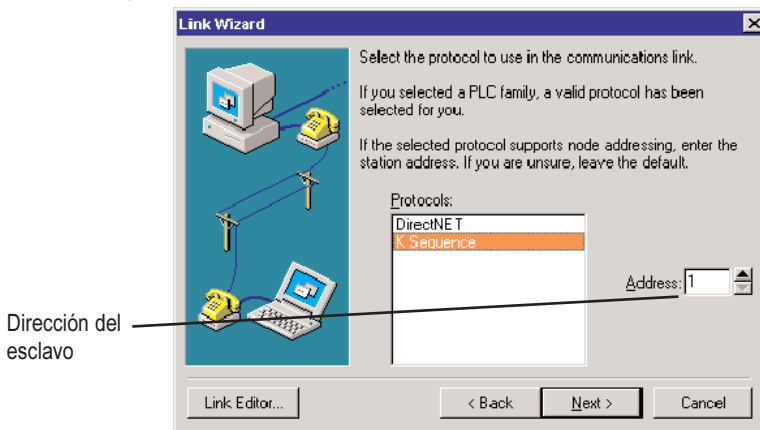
Link Wizard

Select the protocol to use in the communications link.

If you selected a PLC family, a valid protocol has been selected for you.

If the selected protocol supports node addressing, enter the station address. If you are unsure, leave the default.

Protocols:

DirectNET

K Sequence

Address: 1

Dirección del esclavo

Link Editor...

< Back

Next >

Cancel